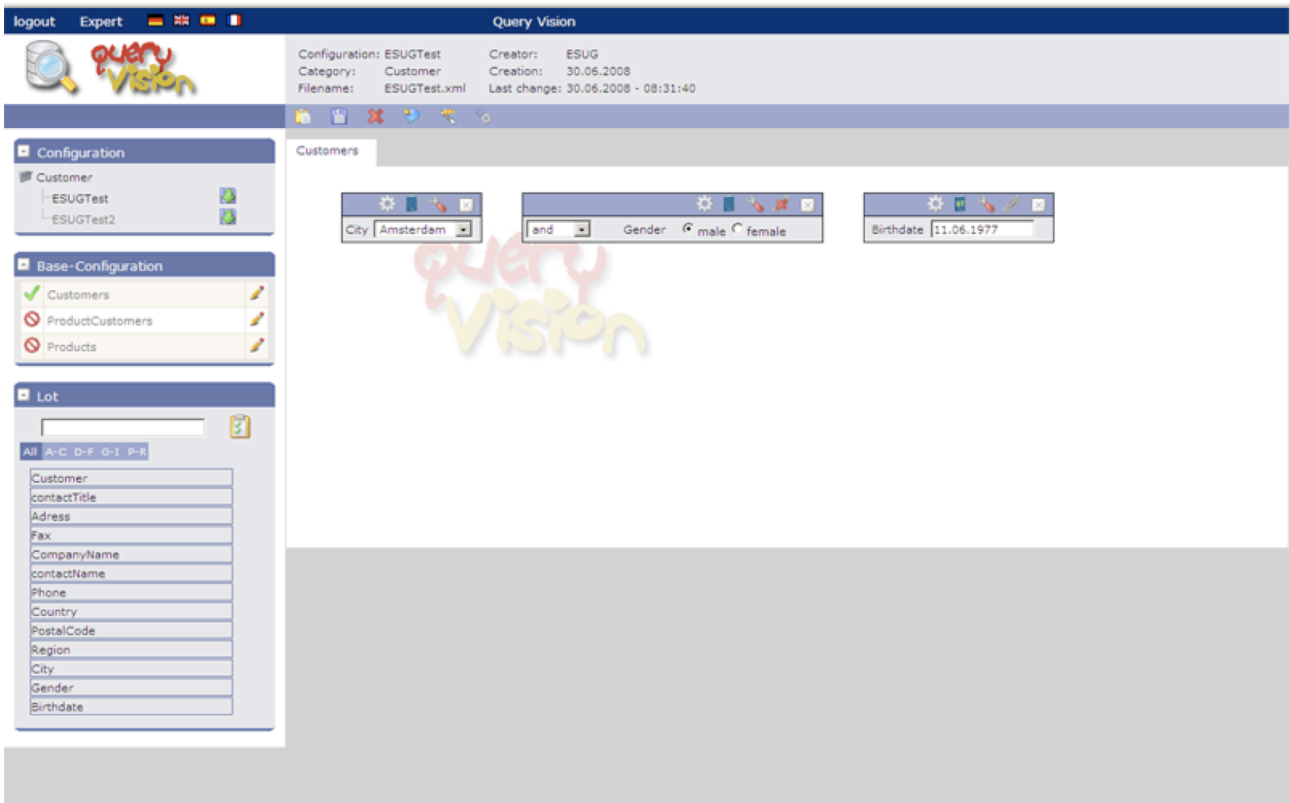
logout Expert

Query Vision

query Vision

Configuration: ESUGTest
Category: Customer
Filename: ESUGTest.xml

Creator: ESUG
Creation: 30.06.2008
Last change: 30.06.2008 - 08:31:40

Configuration

Customer
ESUGTest
ESUGTest2

Base-Configuration

Customers
ProductCustomers
Products

Lot

All A-C D-F G-I P-R

Customer
contactTitle
Adress
Fax
CompanyName
contactName
Phone
Country
PostalCode
Region
City
Gender
Birthdate

Customers

City Amsterdam

and Gender male female

Birthdate 11.06.1977

query Vision